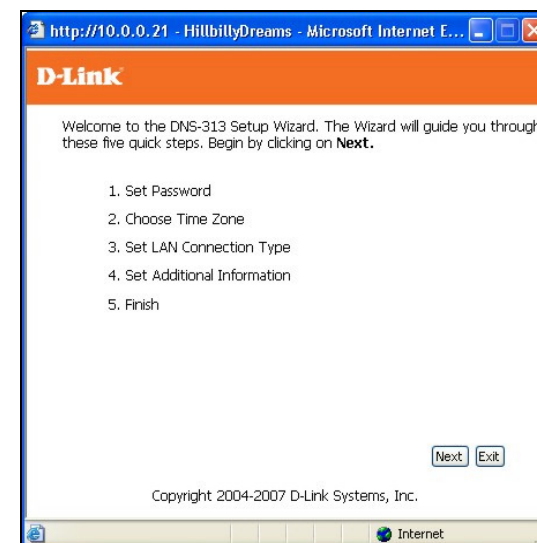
http://10.0.0.21 - HillbillyDreams - Microsoft Internet E...

D-Link

Welcome to the DNS-313 Setup Wizard. The Wizard will guide you through these five quick steps. Begin by clicking on **Next.**

1. Set Password
2. Choose Time Zone
3. Set LAN Connection Type
4. Set Additional Information
5. Finish

Next Exit

Copyright 2004-2007 D-Link Systems, Inc.

Internet